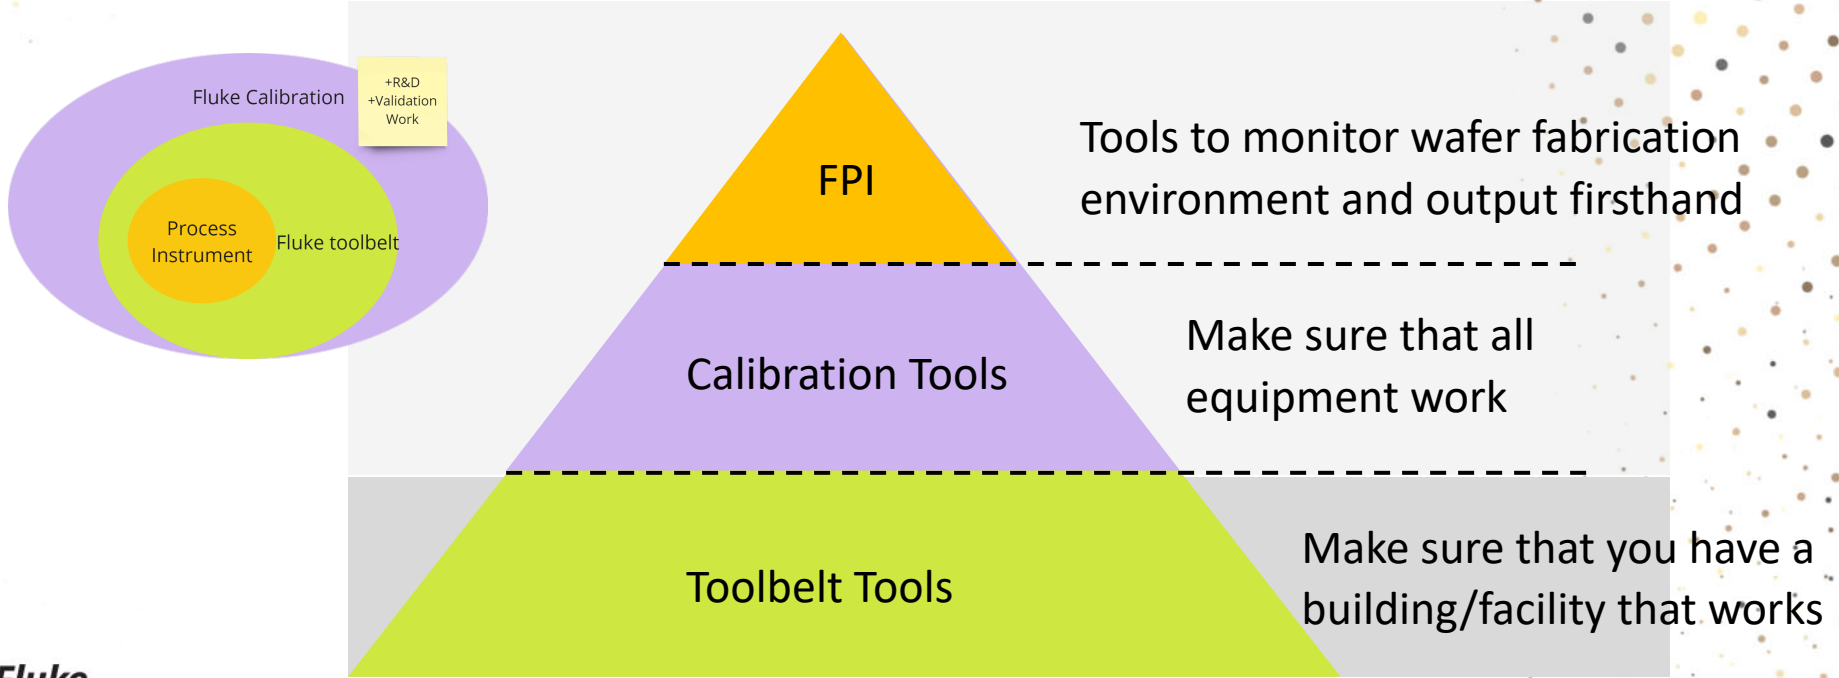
Fluke Calibration

+R&D
+Validation
Work

Process
Instrument

Fluke toolbelt

FPI

Tools to monitor wafer fabrication environment and output firsthand

Calibration Tools

Make sure that all equipment work

Toolbelt Tools

Make sure that you have a building/facility that works

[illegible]